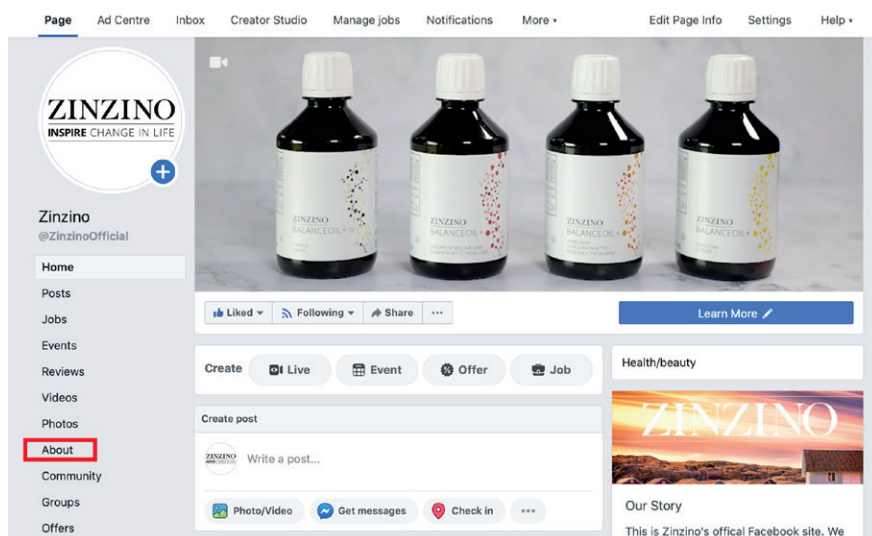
Page Ad Centre Inbox Creator Studio Manage jobs Notifications More ▾ Edit Page Info Settings Help ▾

ZINZINO
INSPIRE CHANGE IN LIFE

Zinzino
@ZinzinoOfficial

Home
Posts
Jobs
Events
Reviews
Videos
Photos
About
Community
Groups
Offers

ZINZINO BALANCEOIL+
ZINZINO BALANCEOIL+
ZINZINO BALANCEOIL+
ZINZINO BALANCEOIL+

Liked ▾ Following ▾ Share ···

Learn More

Create Live Event Offer Job

Create post

Write a post...

Photo/Video Get messages Check in ···

Health/beauty

ZINZINO

Our Story

This is Zinzino's offical Facebook site. We